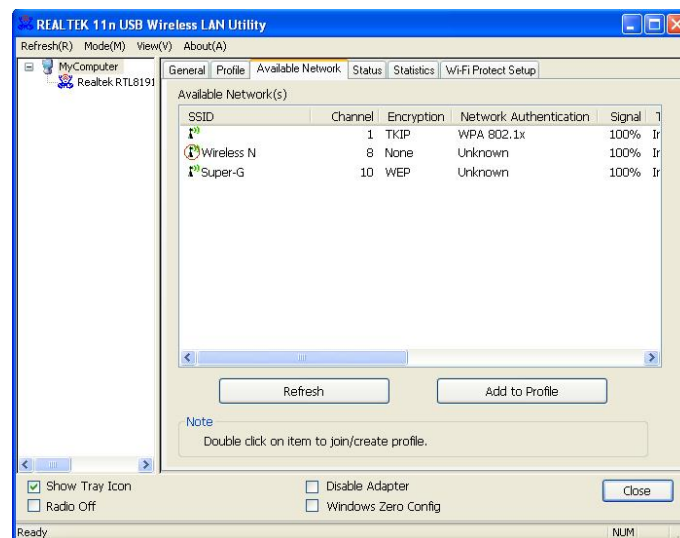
REALTEK 11n USB Wireless LAN Utility

Refresh(R) Mode(M) View(V) About(A)

MyComputer
Realtek RTL8191

General | Profile | Available Network | Status | Statistics | Wi-Fi Protect Setup

Available Network(s)

| SSID | Channel | Encryption | Network Authentication | Signal | T |
|---|---|---|---|---|---|
| | 1 | TKIP | WPA 802.1x | 100% | Ir |
| Wireless N | 8 | None | Unknown | 100% | Ir |
| Super-G | 10 | WEP | Unknown | 100% | Ir |

Refresh
Add to Profile

Note
Double click on item to join/create profile.

Show Tray Icon
Radio Off
Disable Adapter
Windows Zero Config
Close

Ready
NUM